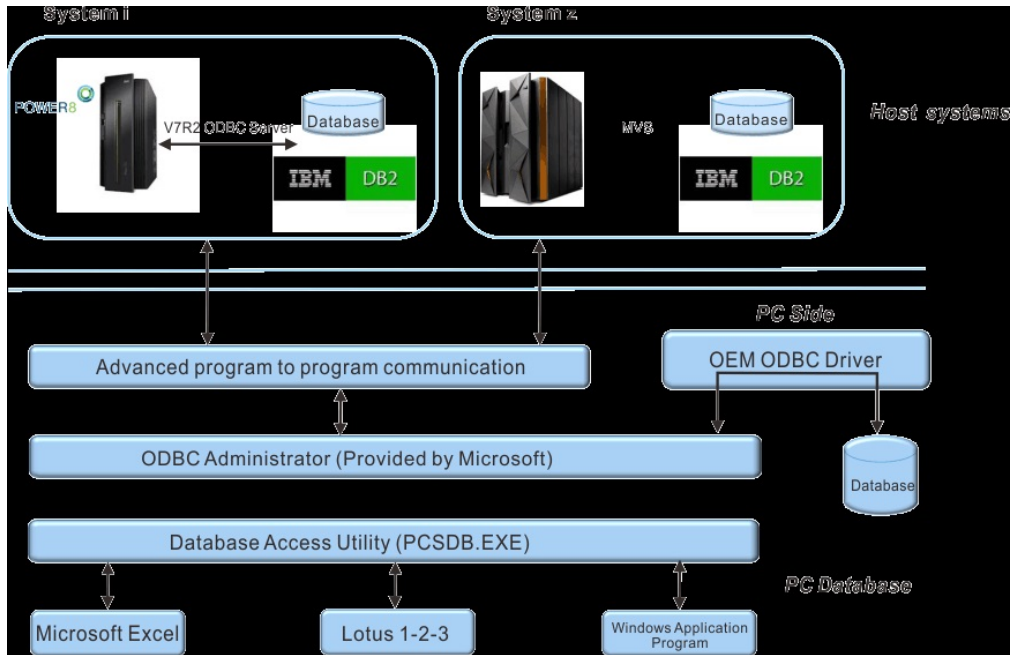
System i

System z

POWER8

V7R2 ODBC Server

Database

IBM DB2

MVS

Database

IBM DB2

Host systems

PC Side

Advanced program to program communication

OEM ODBC Driver

ODBC Administrator (Provided by Microsoft)

Database

Database Access Utility (PCSDB.EXE)

PC Database

Microsoft Excel

Lotus 1-2-3

Windows Application Program